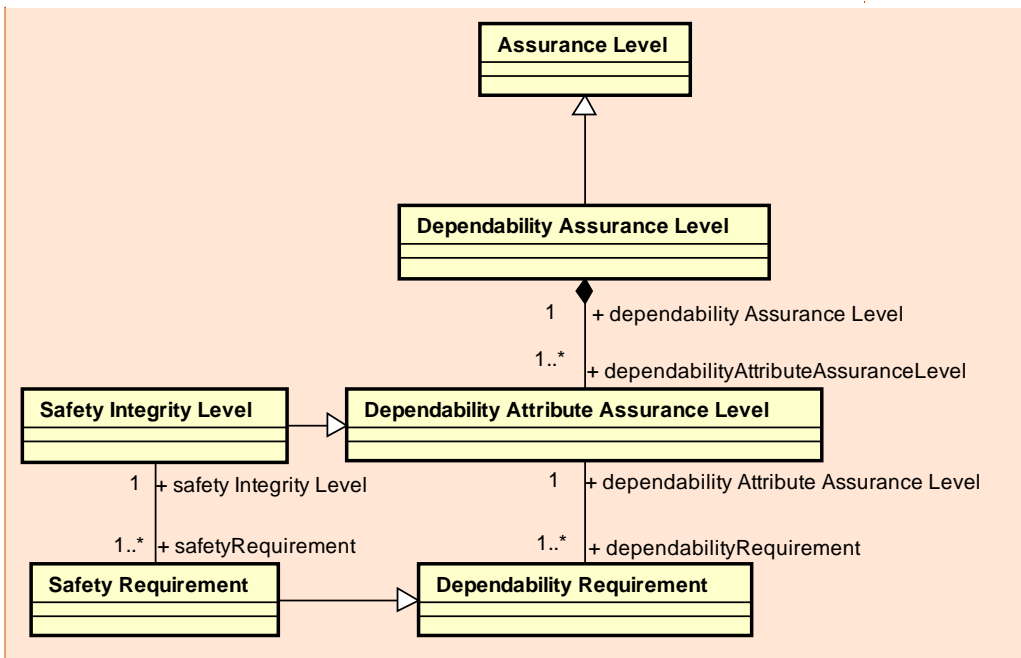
Assurance Level

Dependability Assurance Level

1 + dependability Assurance Level

1..* + dependabilityAttributeAssuranceLevel

Safety Integrity Level

Dependability Attribute Assurance Level

1 + safety Integrity Level

1 + dependability Attribute Assurance Level

1..* + safetyRequirement

1..* + dependabilityRequirement

Safety Requirement

Dependability Requirement